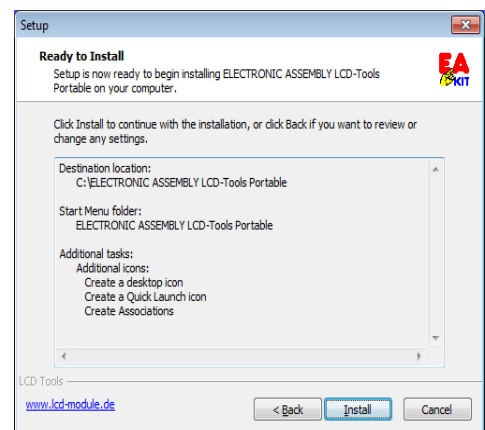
Setup

Ready to Install

Setup is now ready to begin installing ELECTRONIC ASSEMBLY LCD-Tools Portable on your computer.

EA KIT

Click Install to continue with the installation, or click Back if you want to review or change any settings.

Destination location:
C:\ELECTRONIC ASSEMBLY LCD-Tools Portable

Start Menu folder:
ELECTRONIC ASSEMBLY LCD-Tools Portable

Additional tasks:
Additional icons:
Create a desktop icon
Create a Quick Launch icon
Create Associations

LCD Tools

www.lcd-module.de

< Back

Install

Cancel